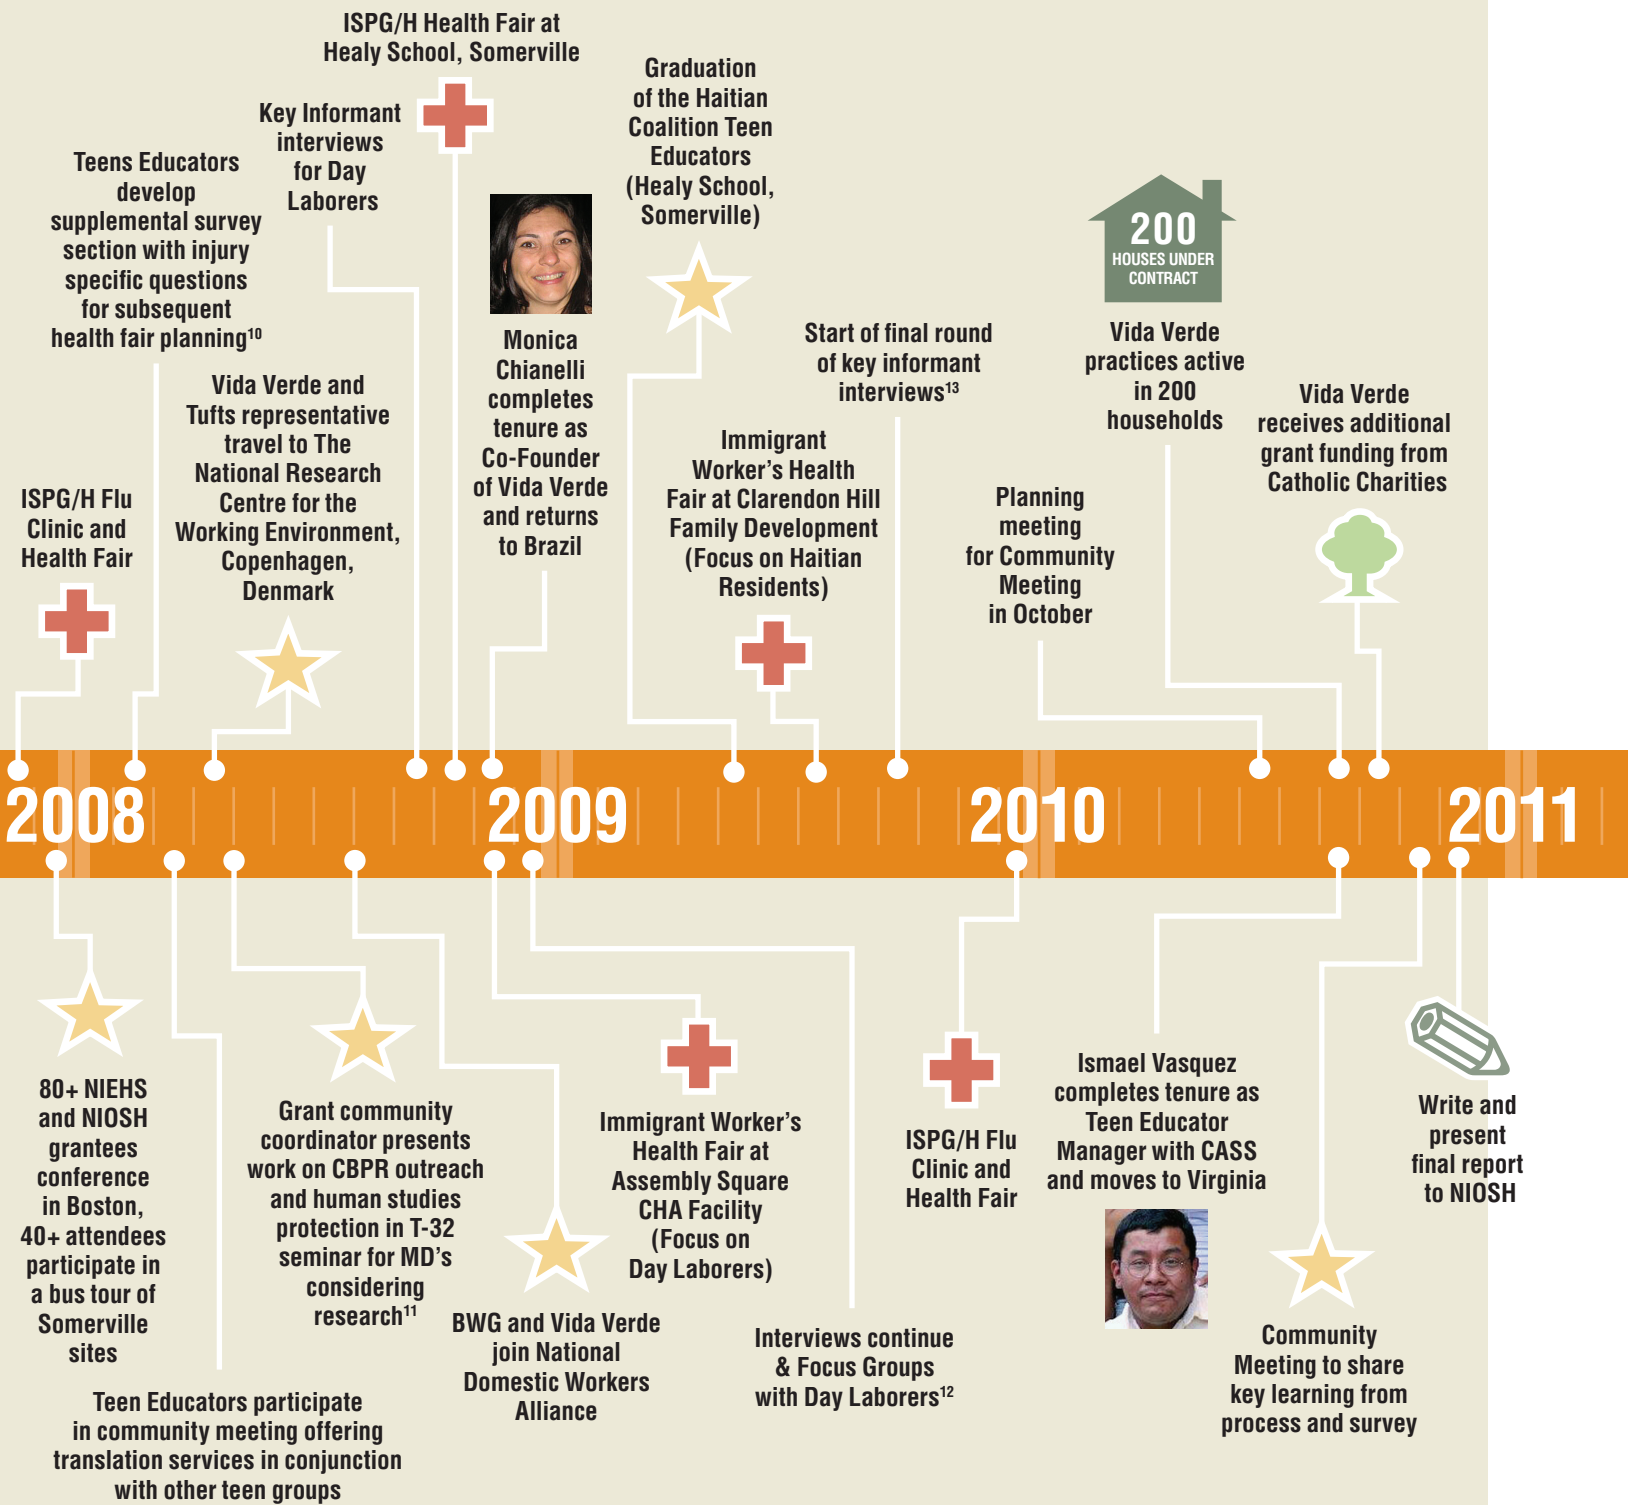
ISPG/H Health Fair at Healy School, Somerville

Key Informant interviews for Day Laborers

Teens Educators develop supplemental survey section with injury specific questions for subsequent health fair planning$^{10}$

Graduation of the Haitian Coalition Teen Educators (Healy School, Somerville)

Monica Chianelli completes tenure as Co-Founder of Vida Verde and returns to Brazil

200 HOUSES UNDER CONTRACT

Vida Verde practices active in 200 households

Start of final round of key informant interviews$^{13}$

Vida Verde and Tufts representative travel to The National Research Centre for the Working Environment, Copenhagen, Denmark

ISPG/H Flu Clinic and Health Fair

Immigrant Worker's Health Fair at Clarendon Hill Family Development (Focus on Haitian Residents)

Planning meeting for Community Meeting in October

Vida Verde receives additional grant funding from Catholic Charities

2008

2009

2010

2011

80+ NIEHS and NIOSH grantees conference in Boston, 40+ attendees participate in a bus tour of Somerville sites

Grant community coordinator presents work on CBPR outreach and human studies protection in T-32 seminar for MD's considering research$^{11}$

Teen Educators participate in community meeting offering translation services in conjunction with other teen groups

BWG and Vida Verde join National Domestic Workers Alliance

Immigrant Worker's Health Fair at Assembly Square CHA Facility (Focus on Day Laborers)

Interviews continue & Focus Groups with Day Laborers$^{12}$

ISPG/H Flu Clinic and Health Fair

Ismael Vasquez completes tenure as Teen Educator Manager with CASS and moves to Virginia

Community Meeting to share key learning from process and survey

Write and present final report to NIOSH